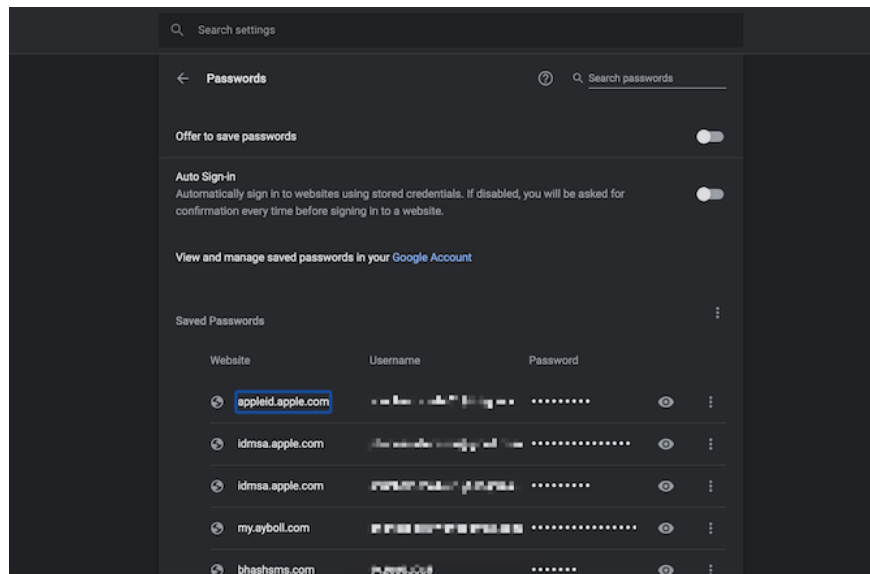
Search settings

Passwords

Search passwords

Offer to save passwords

Auto Sign-in
Automatically sign in to websites using stored credentials. If disabled, you will be asked for confirmation every time before signing in to a website.

View and manage saved passwords in your Google Account

Saved Passwords

| Website | Username | Password |
|---|---|---|
| appleid.apple.com | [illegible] | ••••••••• |
| idmsa.apple.com | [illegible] | ••••••••••••••• |
| idmsa.apple.com | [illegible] | ••••••••• |
| my.ayboll.com | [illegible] | •••••••••••••••• |
| bhashsms.com | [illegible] | ••••••• |